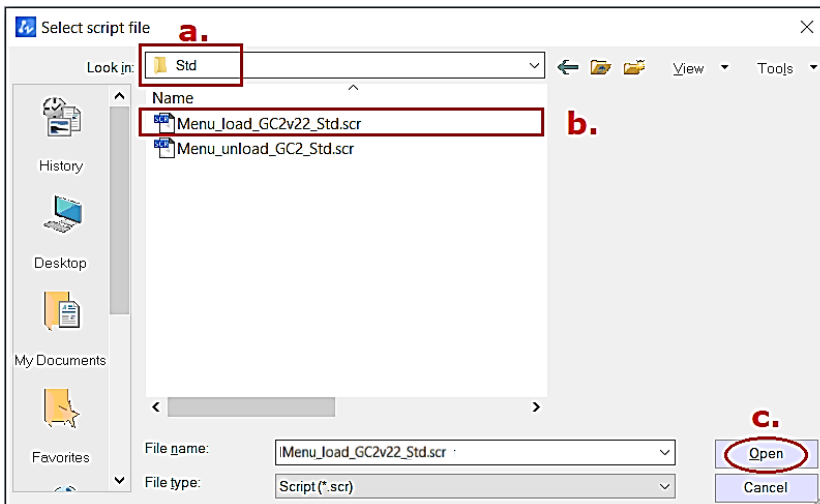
Select script file

a.

Look in: Std

View Tools

History

Desktop

My Documents

Favorites

Name

Menu_load_GC2v22_Std.scr

b.

Menu_unload_GC2_Std.scr

File name: Menu_load_GC2v22_Std.scr

File type: Script (*.scr)

c.

Open

Cancel